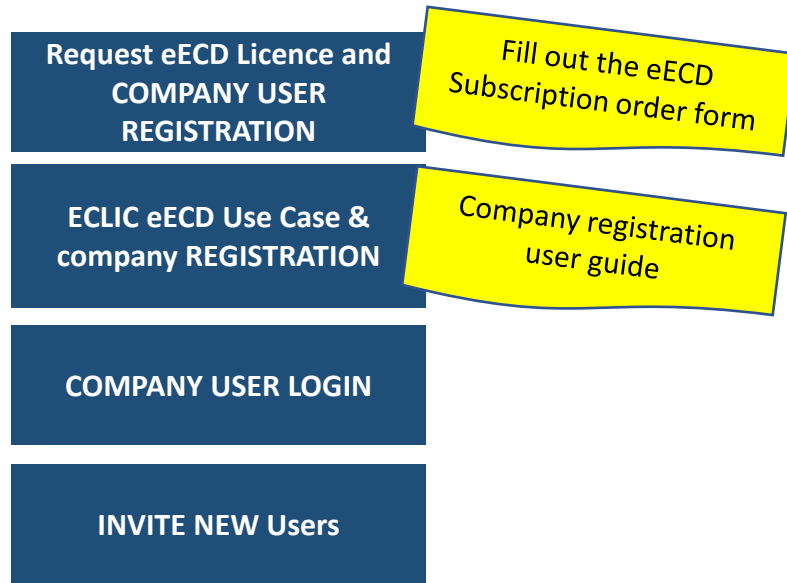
Request eECD Licence and COMPANY USER REGISTRATION

Fill out the eECD Subscription order form

ECLIC eECD Use Case & company REGISTRATION

Company registration user guide

COMPANY USER LOGIN

INVITE NEW Users